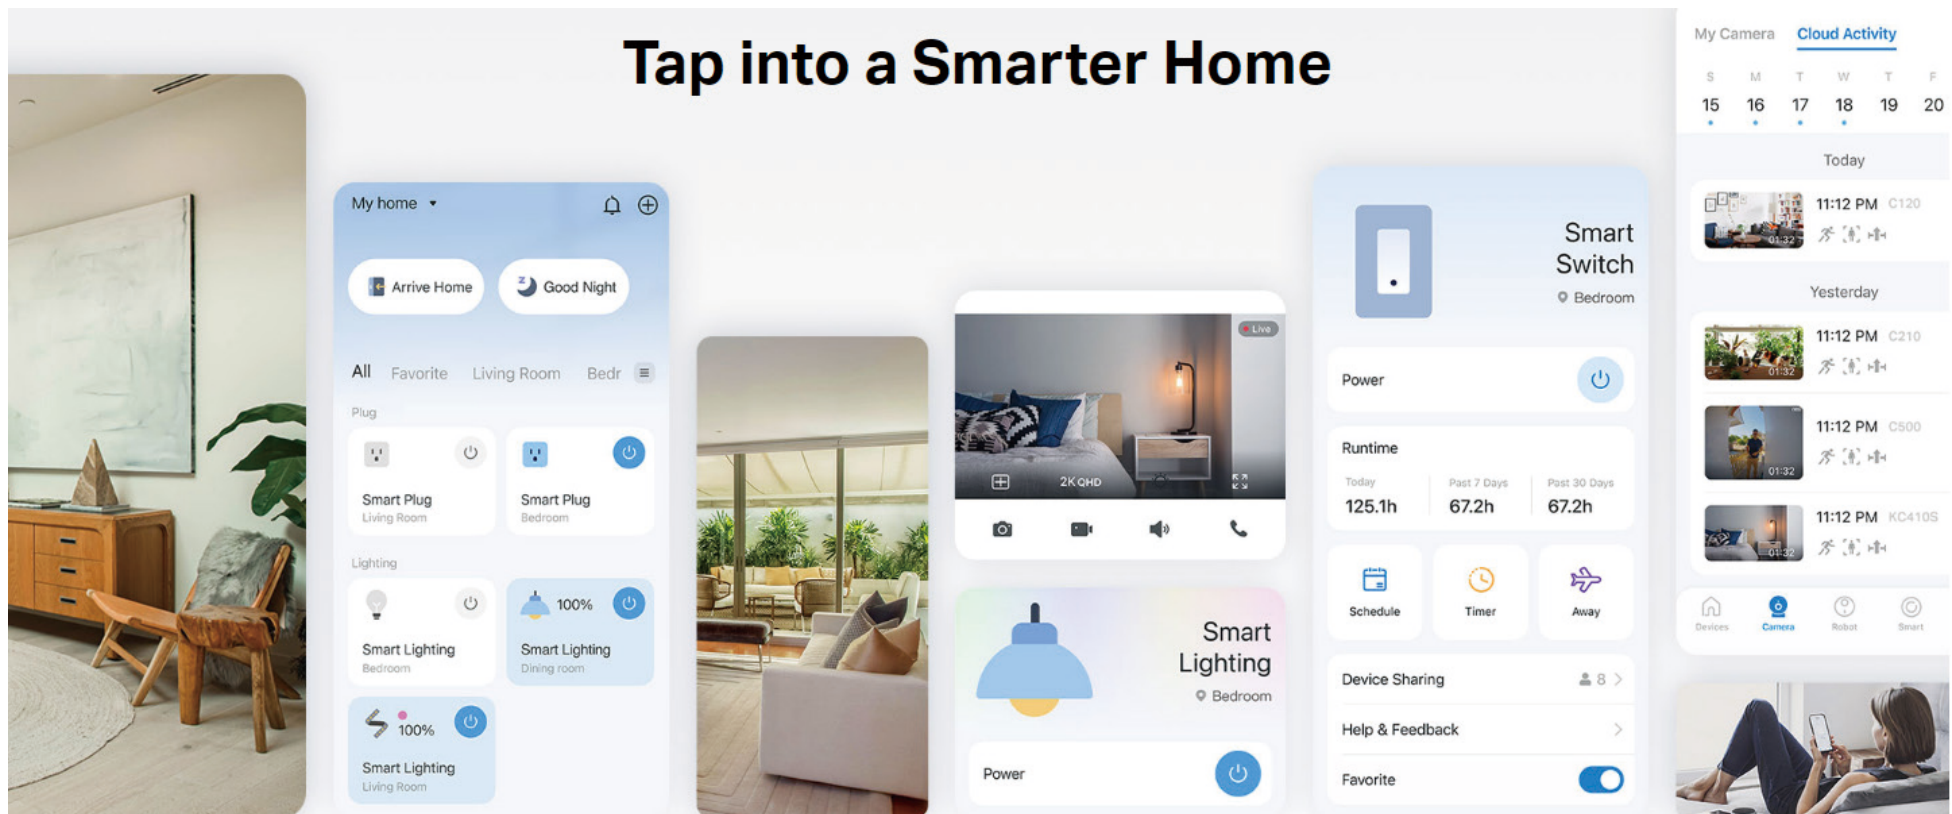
Tap into a Smarter Home

My home

Arrive Home

Good Night

All Favorite Living Room Bedr

Plug

Smart Plug
Living Room

Smart Plug
Bedroom

Lighting

Smart Lighting
Bedroom

100%
Smart Lighting
Dining room

100%
Smart Lighting
Living Room

Live

2K QHD

Smart Lighting
Bedroom

Power

Smart Switch
Bedroom

Power

Runtime

Today
125.1h

Past 7 Days
67.2h

Past 30 Days
67.2h

Schedule

Timer

Away

Device Sharing 8

Help & Feedback

Favorite

My Camera Cloud Activity

S 15 M 16 T 17 W 18 T 19 F 20

Today

01:32
11:12 PM C120

Yesterday

01:32
11:12 PM C210

01:32
11:12 PM C500

01:32
11:12 PM KC410S

Devices Camera Robot Smart